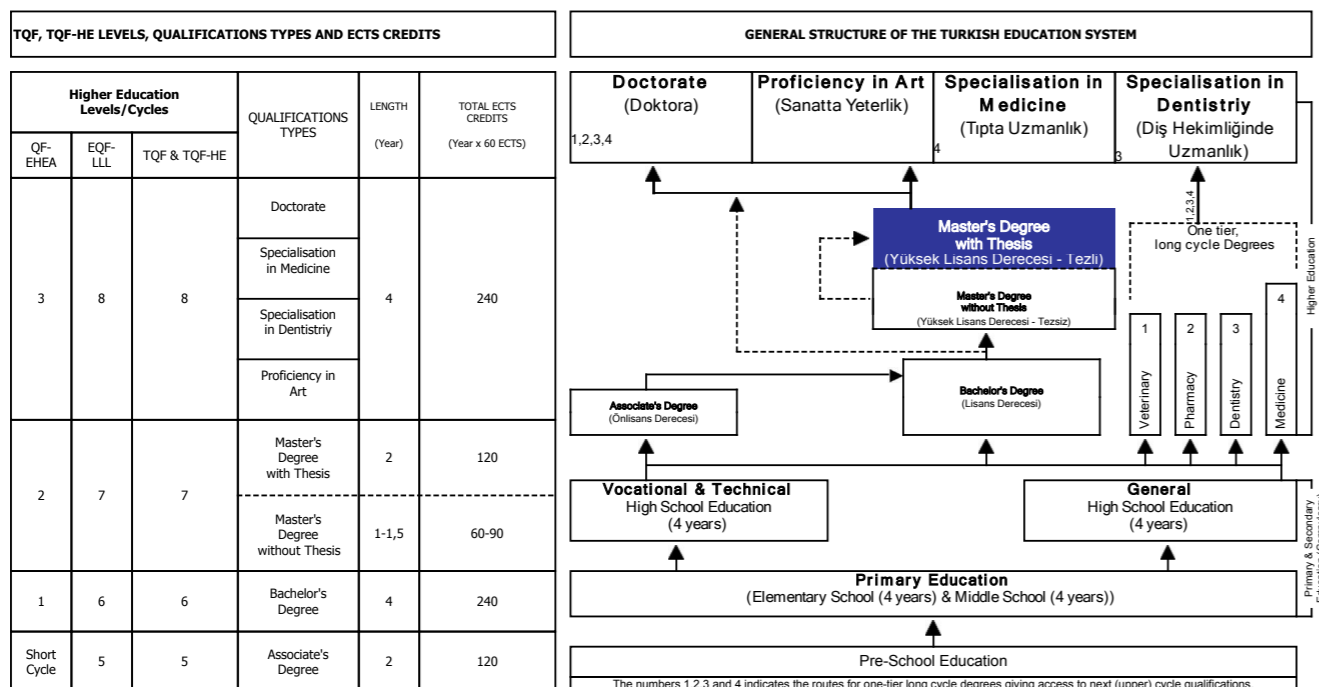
TQF, TQF-HE LEVELS, QUALIFICATIONS TYPES AND ECTS CREDITS

| Higher Education Levels/Cycles | | | QUALIFICATIONS TYPES | LENGTH | TOTAL ECTS CREDITS |
|---|---|---|---|---|---|
| QF-EHEA | EQF-LLL | TQF & TQF-HE | | (Year) | (Year x 60 ECTS) |
| 3 | 8 | 8 | Doctorate | 4 | 240 |
| | | | Specialisation in Medicine | | |
| | | | Specialisation in Dentistriy | | |
| | | | Proficiency in Art | | |
| 2 | 7 | 7 | Master's Degree with Thesis | 2 | 120 |
| | | | Master's Degree without Thesis | 1-1,5 | 60-90 |
| 1 | 6 | 6 | Bachelor's Degree | 4 | 240 |
| Short Cycle | 5 | 5 | Associate's Degree | 2 | 120 |

GENERAL STRUCTURE OF THE TURKISH EDUCATION SYSTEM

Doctorate
(Doktora)
1,2,3,4

Proficiency in Art
(Sanatta Yeterlik)

Specialisation in Medicine
(Tıpta Uzmanlık)
4

Specialisation in Dentistriy
(Diş Hekimliğinde Uzmanlık)
3

1,2,3,4

Master's Degree with Thesis
(Yüksek Lisans Derecesi - Tezli)

Master's Degree without Thesis
(Yüksek Lisans Derecesi - Tezsiz)

One tier, long cycle Degrees

Higher Education

1 Veterinary
2 Pharmacy
3 Dentistry
4 Medicine

Associate's Degree
(Önlisans Derecesi)

Bachelor's Degree
(Lisans Derecesi)

Vocational & Technical
High School Education
(4 years)

General
High School Education
(4 years)

Primary & Secondary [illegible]

Primary Education
(Elementary School (4 years) & Middle School (4 years))

Pre-School Education

The numbers 1,2,3 and 4 indicates the routes for one-tier long cycle degrees giving access to next (upper) cycle qualifications